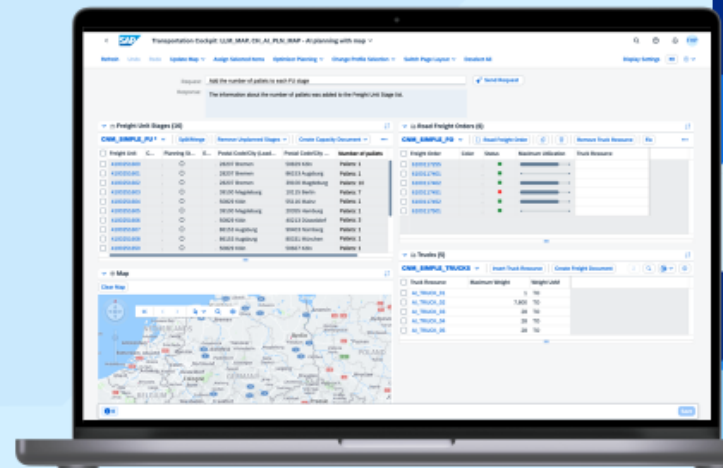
SAP Transportation Cockpit: 1LSR_MAP_CH_AI_PLN_MAP - AI planning with map

Refresh Undo Redo Update Map Assign Selected Items Optimizer Planning Change Profile Selection Switch Page Layout Deselect All Display Settings

Request: Add the number of pallets to each FU stage
Response: The information about the number of pallets was added to the Freight Unit Stage list.
Send Request

Freight Unit Stages (16)
CNM_SIMPLE_FU Split/Merge Remove Unplanned Stages Create Capacity Document

| Freight Unit | C... | Planning St... | Postal Code/City (Load... | Postal Code/City ... | Number of pallets |
|---|---|---|---|---|---|
| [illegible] | | | 28307 Bremen | 50668 Köln | Pallets: 1 |
| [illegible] | | | 28207 Bremen | 86153 Augsburg | Pallets: 1 |
| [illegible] | | | 28307 Bremen | 86150 Augsburg | Pallets: 30 |
| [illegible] | | | 28130 Magdeburg | 10115 Berlin | Pallets: 1 |
| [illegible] | | | 50668 Köln | 55116 Mainz | Pallets: 1 |
| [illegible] | | | 28130 Magdeburg | 20355 Hamburg | Pallets: 1 |
| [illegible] | | | 86150 Augsburg | 40213 Düsseldorf | Pallets: 1 |
| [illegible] | | | 86153 Augsburg | 90403 Nürnberg | Pallets: 1 |
| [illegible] | | | 28130 Magdeburg | 80331 München | Pallets: 1 |
| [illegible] | | | 50668 Köln | 86150 Augsburg | Pallets: 1 |

Map
Clear Map

Road Freight Orders (6)
CNM_SIMPLE_FO Road Freight Order Remove Truck Resource

| Freight Order | Order | Status | Maximum Utilization | Truck Resource |
|---|---|---|---|---|
| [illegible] | | | | |
| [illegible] | | | | |
| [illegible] | | | | |
| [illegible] | | | | |
| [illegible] | | | | |
| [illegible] | | | | |

Trucks (5)
CNM_SIMPLE_TRUCKS Insert Truck Resource Create Freight Document

| Truck Resource | Maximum Weight | Weight Unit |
|---|---|---|
| AI_TRUCK_01 | 5 | TO |
| AI_TRUCK_02 | 7,800 | TO |
| AI_TRUCK_03 | 20 | TO |
| AI_TRUCK_04 | 20 | TO |
| AI_TRUCK_05 | 20 | TO |